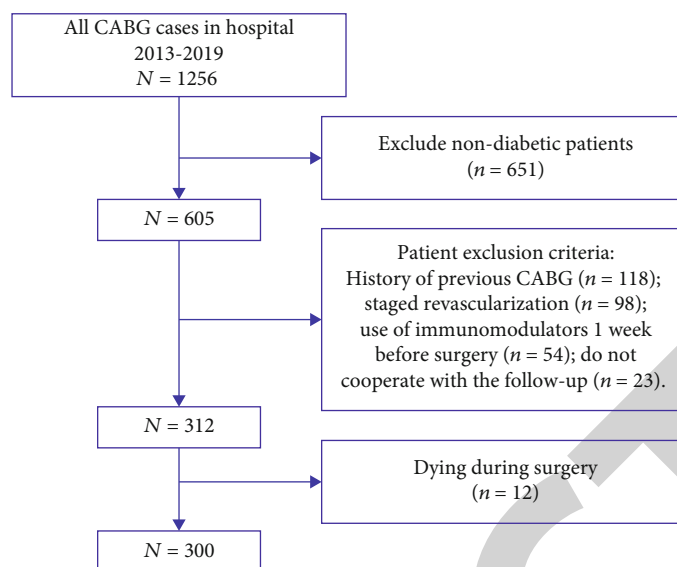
All CABG cases in hospital 2013-2019 $N = 1256$

Exclude non-diabetic patients ($n = 651$)

$N = 605$

Patient exclusion criteria: History of previous CABG ($n = 118$); staged revascularization ($n = 98$); use of immunomodulators 1 week before surgery ($n = 54$); do not cooperate with the follow-up ($n = 23$).

$N = 312$

Dying during surgery ($n = 12$)

$N = 300$